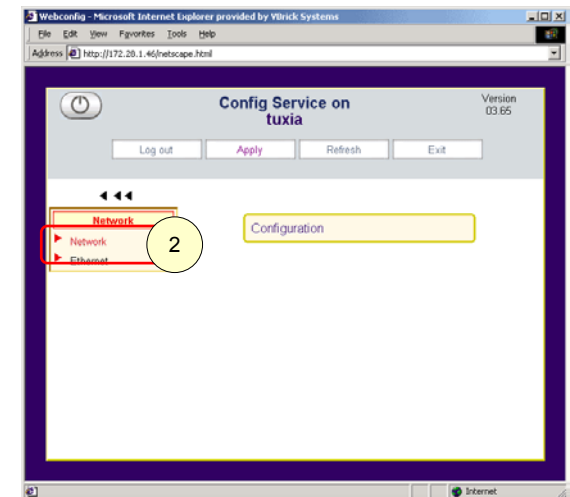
Webconfig - Microsoft Internet Explorer provided by Vilrick Systems

File Edit View Favorites Tools Help

Address http://172.20.1.46/netscape.html

Config Service on
tuxia

Version
03.65

Log out
Apply
Refresh
Exit

Network
Network
Ethernet

2

Configuration

Internet